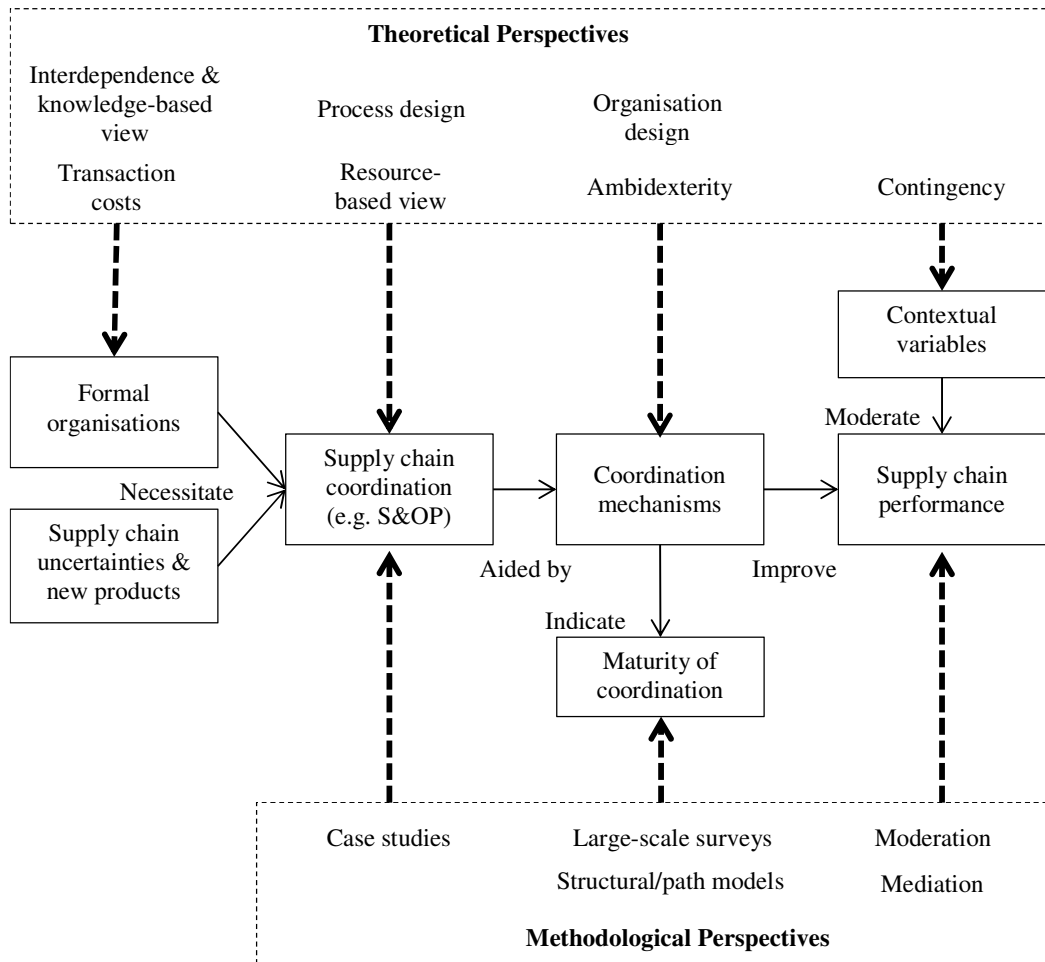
Theoretical Perspectives

Interdependence & knowledge-based view

Transaction costs

Process design

Resource-based view

Organisation design

Ambidexterity

Contingency

Contextual variables

Formal organisations

Necessitate

Supply chain uncertainties & new products

Supply chain coordination (e.g. S&OP)

Aided by

Coordination mechanisms

Moderate

Supply chain performance

Improve

Indicate

Maturity of coordination

Case studies

Large-scale surveys

Structural/path models

Moderation

Mediation

Methodological Perspectives